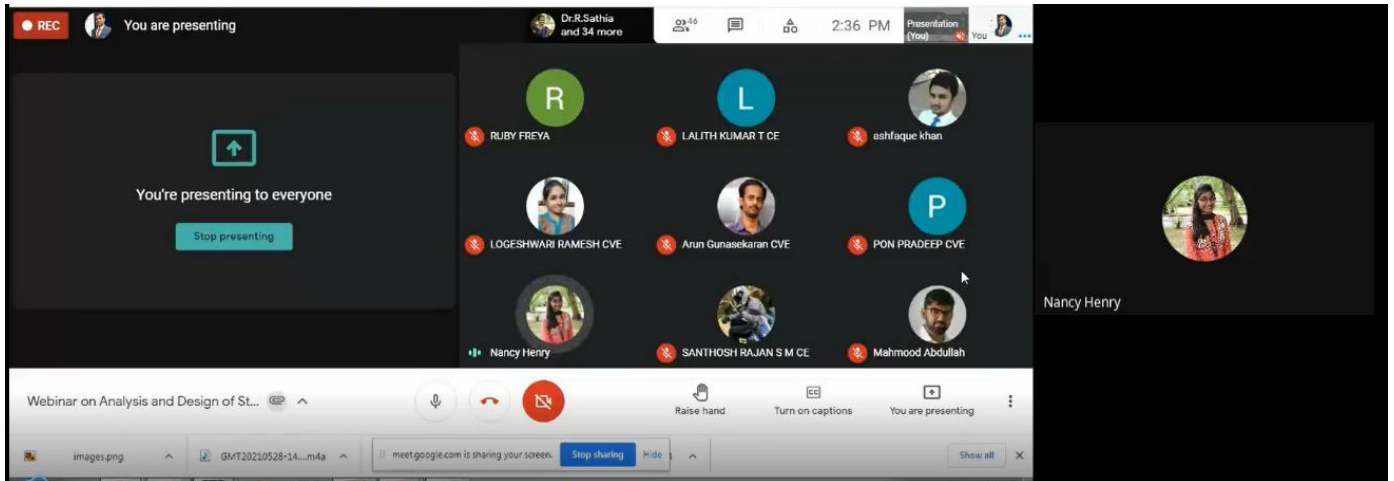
REC You are presenting

Dr.R.Sathia and 34 more

46

2:36 PM

Presentation (You)

You

R
RUBY FREYA

L
LALITH KUMAR T CE

ashfaque khan

You're presenting to everyone

Stop presenting

LOGESHWARI RAMESH CVE

Arun Gunasekaran CVE

P
PON PRADEEP CVE

Nancy Henry

SANTHOSH RAJAN S M CE

Mahmood Abdullah

Nancy Henry

Webinar on Analysis and Design of St...

Raise hand

Turn on captions

You are presenting

images.png

GMT20210528-14....m4a

meet.google.com is sharing your screen.

Stop sharing

Hide

Show all